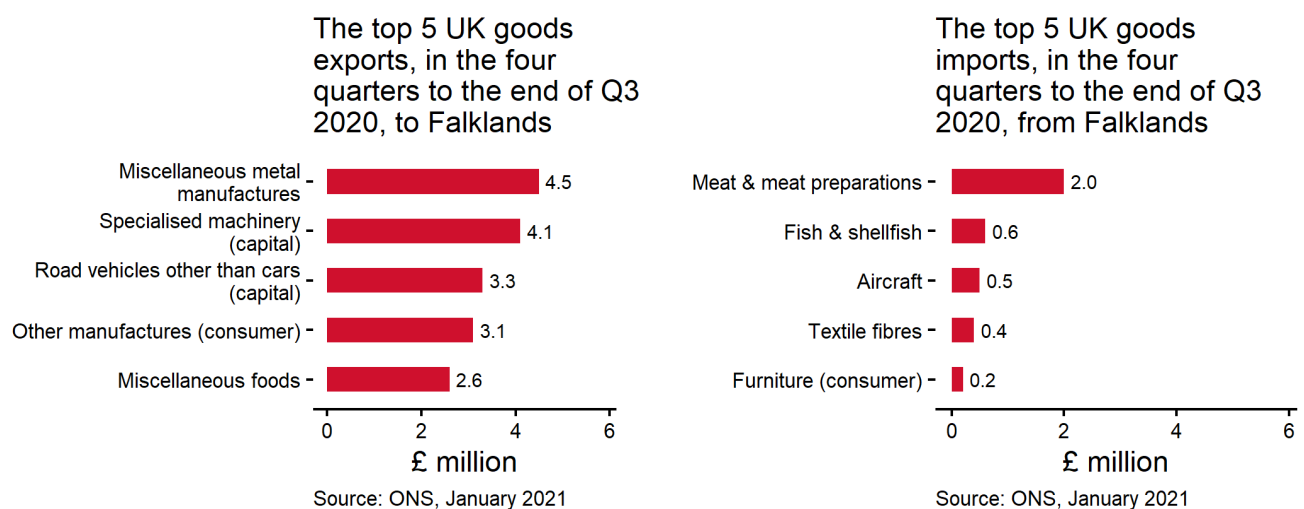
The top 5 UK goods exports, in the four quarters to the end of Q3 2020, to Falklands

Miscellaneous metal manufactures 4.5
Specialised machinery (capital) 4.1
Road vehicles other than cars (capital) 3.3
Other manufactures (consumer) 3.1
Miscellaneous foods 2.6

0 2 4 6
£ million
Source: ONS, January 2021

The top 5 UK goods imports, in the four quarters to the end of Q3 2020, from Falklands

Meat & meat preparations 2.0
Fish & shellfish 0.6
Aircraft 0.5
Textile fibres 0.4
Furniture (consumer) 0.2

0 2 4 6
£ million
Source: ONS, January 2021